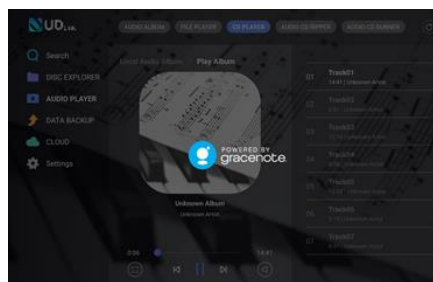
NUD LTD.

AUDIO ALBUM
FILE PLAYER
CD PLAYER
AUDIO CD RIPPER
AUDIO CD BURNER

Search
DISC EXPLORER
AUDIO PLAYER
DATA BACKUP
CLOUD
Settings

Local Audio Album
Play Album

POWERED BY
gracenote

Unknown Album
Unknown Artist

0:06
14:41

01 Track01
14:41 | Unknown Artist
02 Track02
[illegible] | Unknown Artist
03 Track03
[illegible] | Unknown Artist
04 Track04
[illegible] | Unknown Artist
05 Track05
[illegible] | Unknown Artist
06 Track06
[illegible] | Unknown Artist
07 Track07
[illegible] | Unknown Artist